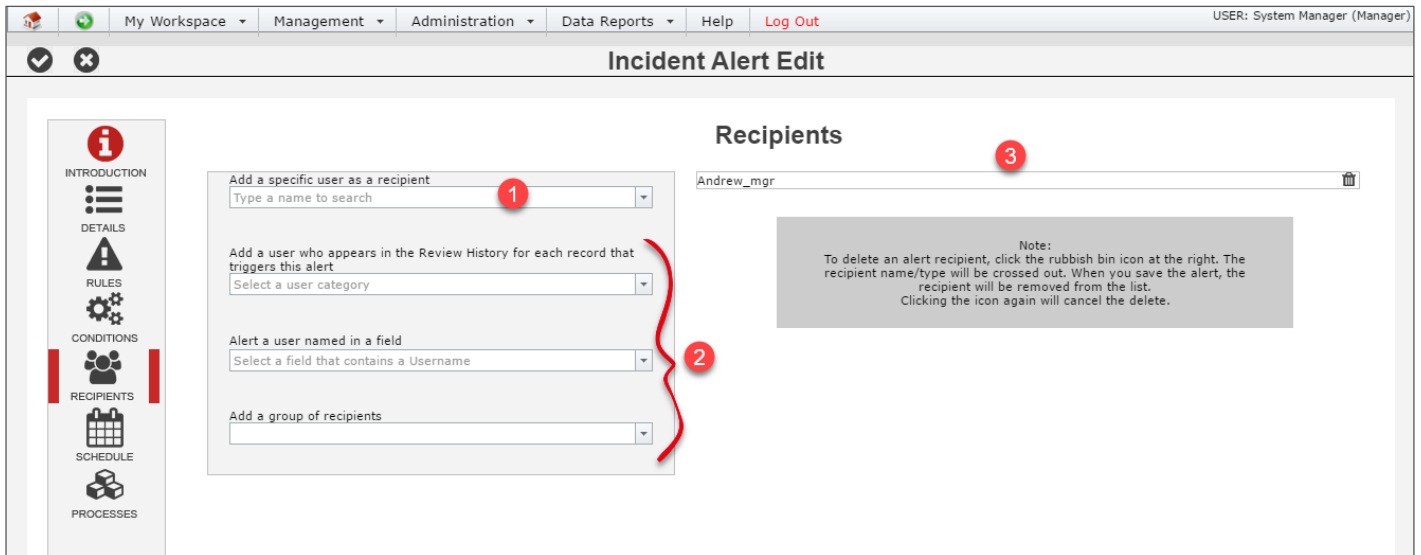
My Workspace ▾ Management ▾ Administration ▾ Data Reports ▾ Help Log Out

USER: System Manager (Manager)

Incident Alert Edit

INTRODUCTION
DETAILS
RULES
CONDITIONS
RECIPIENTS
SCHEDULE
PROCESSES

Recipients

Add a specific user as a recipient
Type a name to search

1

Add a user who appears in the Review History for each record that triggers this alert
Select a user category

Alert a user named in a field
Select a field that contains a Username

2

Add a group of recipients

3

Andrew_mgr

Note:
To delete an alert recipient, click the rubbish bin icon at the right. The recipient name/type will be crossed out. When you save the alert, the recipient will be removed from the list.
Clicking the icon again will cancel the delete.